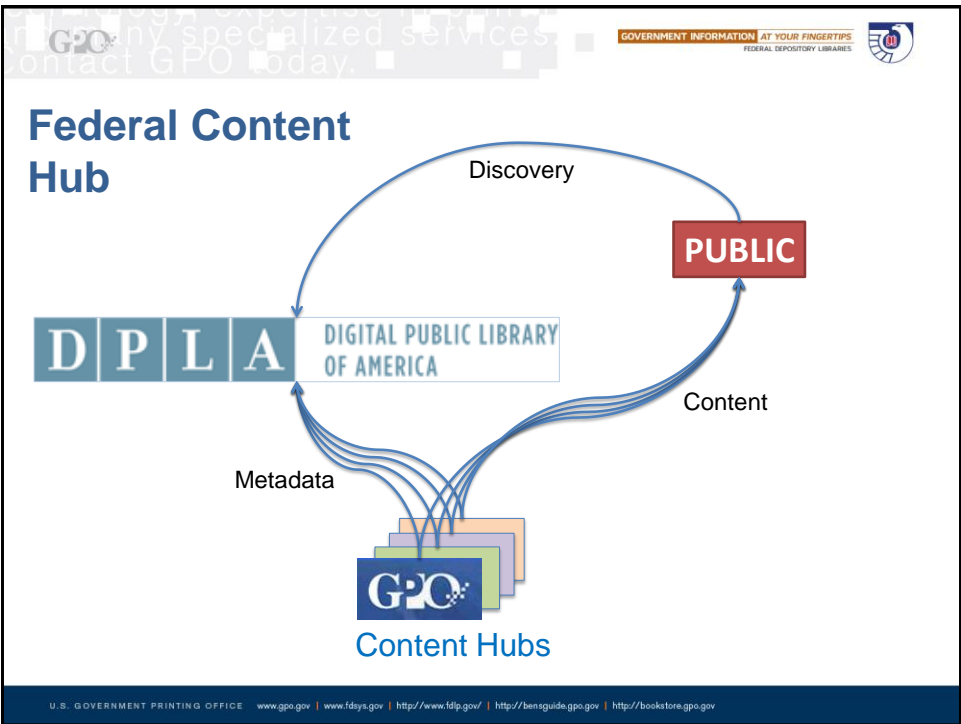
GPO

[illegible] expertise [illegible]
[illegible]ny specialized services.
Contact GPO today.

GOVERNMENT INFORMATION AT YOUR FINGERTIPS
FEDERAL DEPOSITORY LIBRARIES

Federal Content Hub

Discovery

PUBLIC

D P L A DIGITAL PUBLIC LIBRARY OF AMERICA

Content

Metadata

GPO

Content Hubs

U.S. GOVERNMENT PRINTING OFFICE www.gpo.gov | www.fdsys.gov | http://www.fdlp.gov/ | http://bensguide.gpo.gov | http://bookstore.gpo.gov